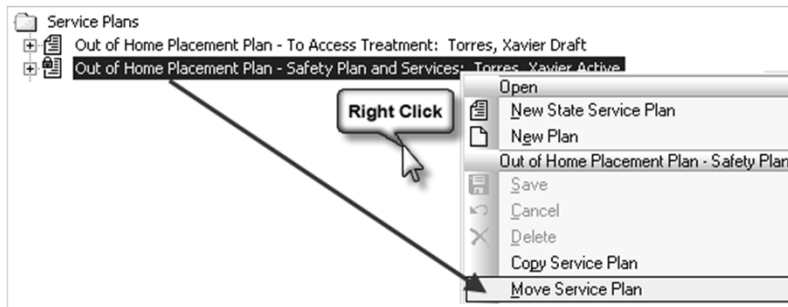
Service Plans
Out of Home Placement Plan - To Access Treatment: Torres, Xavier Draft
Out of Home Placement Plan - Safety Plan and Services: Torres, Xavier Active
Right Click
Open
New State Service Plan
New Plan
Out of Home Placement Plan - Safety Plan
Save
Cancel
Delete
Copy Service Plan
Move Service Plan